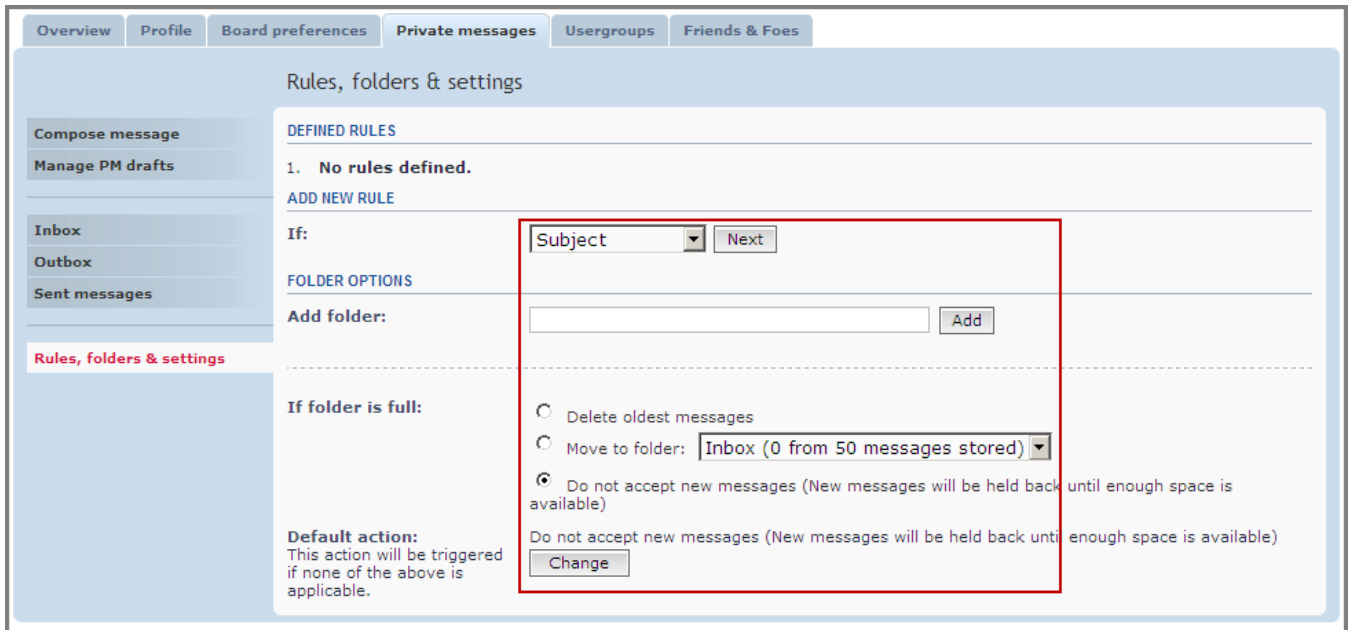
Overview | Profile | Board preferences | Private messages | Usergroups | Friends & Foes

Rules, folders & settings

Compose message
Manage PM drafts

Inbox
Outbox
Sent messages

Rules, folders & settings

DEFINED RULES

1. No rules defined.

ADD NEW RULE

If: Subject Next

FOLDER OPTIONS

Add folder: Add

If folder is full:
Delete oldest messages
Move to folder: Inbox (0 from 50 messages stored)
Do not accept new messages (New messages will be held back until enough space is available)

Default action:
This action will be triggered if none of the above is applicable.
Do not accept new messages (New messages will be held back until enough space is available)
Change